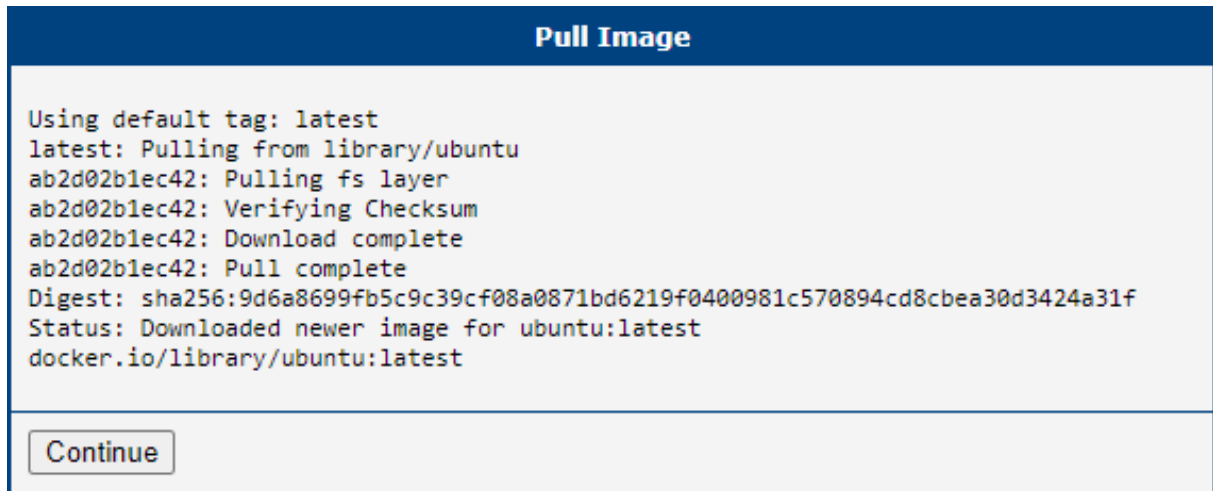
Pull Image

Using default tag: latest
latest: Pulling from library/ubuntu
ab2d02b1ec42: Pulling fs layer
ab2d02b1ec42: Verifying Checksum
ab2d02b1ec42: Download complete
ab2d02b1ec42: Pull complete
Digest: sha256:9d6a8699fb5c9c39cf08a0871bd6219f0400981c570894cd8cbea30d3424a31f
Status: Downloaded newer image for ubuntu:latest
docker.io/library/ubuntu:latest

Continue